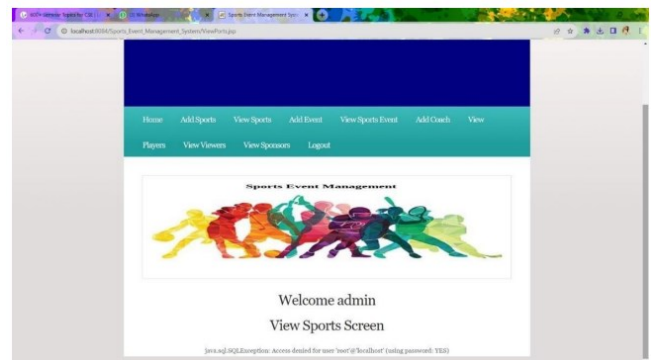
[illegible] | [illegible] | Sports Event Management Sys

localhost:8084/Sports_Event_Management_System/ViewPorts.jsp

Home Add Sports View Sports Add Event View Sports Event Add Coach View Players View Viewers View Sponsors Logout

Sports Event Management

Welcome admin

View Sports Screen

java.sql.SQLException: Access denied for user 'root'@'localhost' (using password: YES)